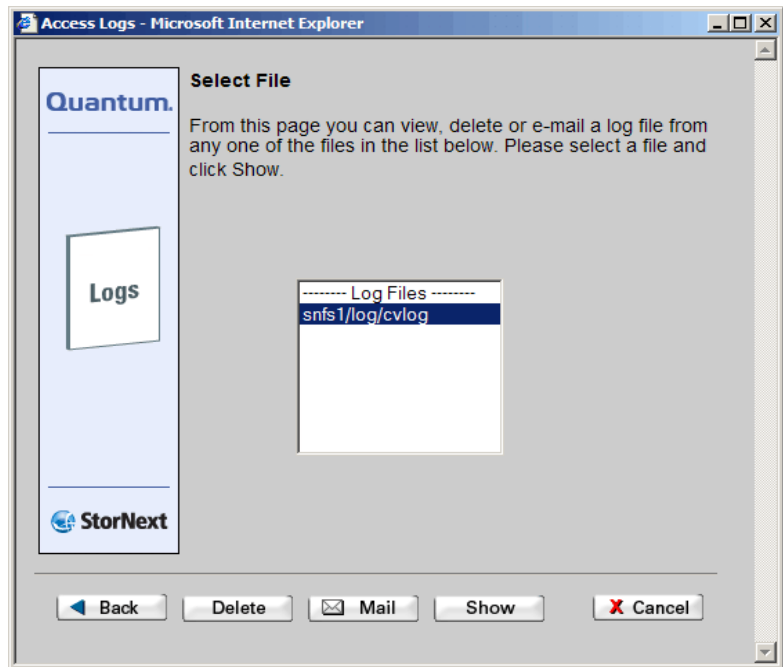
Access Logs - Microsoft Internet Explorer

Quantum.

Logs

StorNext

Select File

From this page you can view, delete or e-mail a log file from any one of the files in the list below. Please select a file and click Show.

-------- Log Files --------
snfs1/log/cvlog

Back
Delete
Mail
Show
Cancel